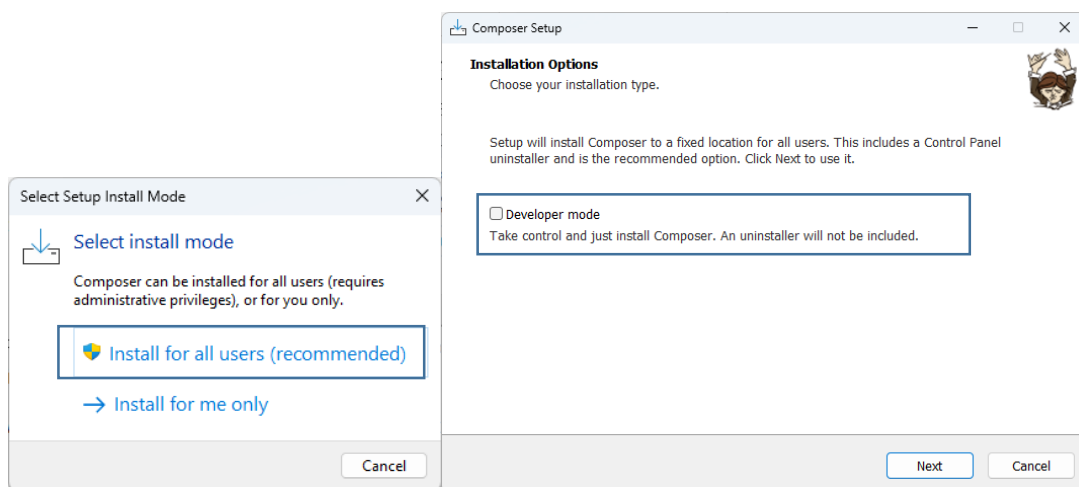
Select Setup Install Mode

Select install mode

Composer can be installed for all users (requires administrative privileges), or for you only.

Install for all users (recommended)

→ Install for me only

Cancel

Composer Setup

Installation Options
Choose your installation type.

Setup will install Composer to a fixed location for all users. This includes a Control Panel uninstaller and is the recommended option. Click Next to use it.

Developer mode
Take control and just install Composer. An uninstaller will not be included.

Next
Cancel